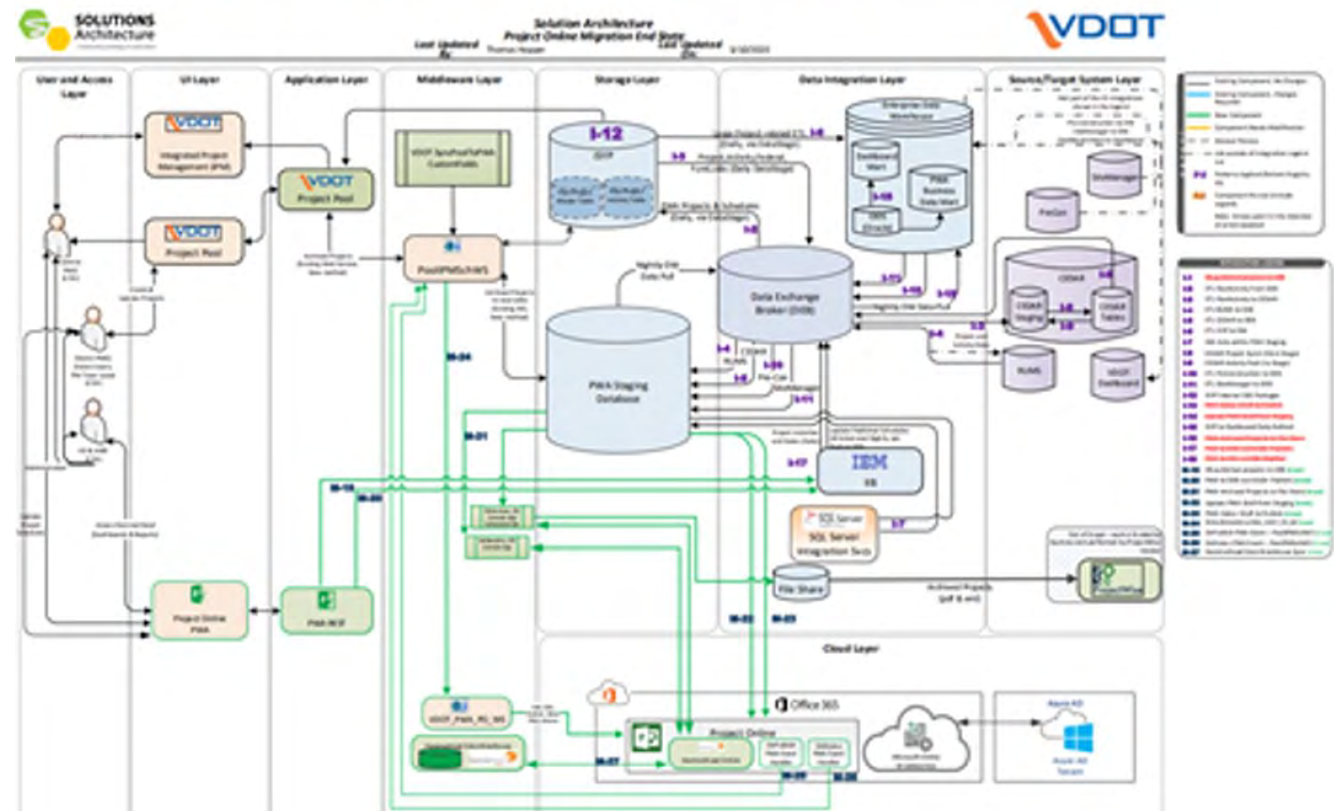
SOLUTIONS Architecture

Solution Architecture
Project Online Migration End State
Last Updated By: Thomas Hopper
Last Updated On: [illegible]

VDOT

User and Access Layer

UI Layer

Application Layer

Middleware Layer

Storage Layer

Data Integration Layer

Source/Target System Layer

VDOT
Integrated Project Management (IPM)

VDOT
Project Pool

VDOT
Project Pool

VDOT
Project Pool

VDOT SyncPoolToPWA CustomFields

PoolPMSchWS

I-12

iSYP

Enterprise Data Warehouse

Dashboard Mart

PWA Business Data Mart

OBIS (Oracle)

I-8

I-9

I-3

I-2

Data Exchange Broker (DEB)

I-4

I-5

I-6

I-10

I-11

I-13

I-14

I-15

I-16

I-17

I-7

PWA Staging Database

IBM

FMS

PeoSoft

SiteManager

CEDAR

CEDAR Staging

CEDAR Tables

RUMS

VDOT Dashboard

SQL Server
SQL Server Integration Svcs

File Share

Archived Projects (pdf & xml)

ProjectWise

IM-04

IM-01

IM-15

IM-20

IM-22

IM-23

IM-27

IM-29

IM-30

Project Online PWA

PWA REST

VDOT_PWA_RC_WS

Cloud Layer

Office 365

Project Online

Azure AD

Azure AD Tenant

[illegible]